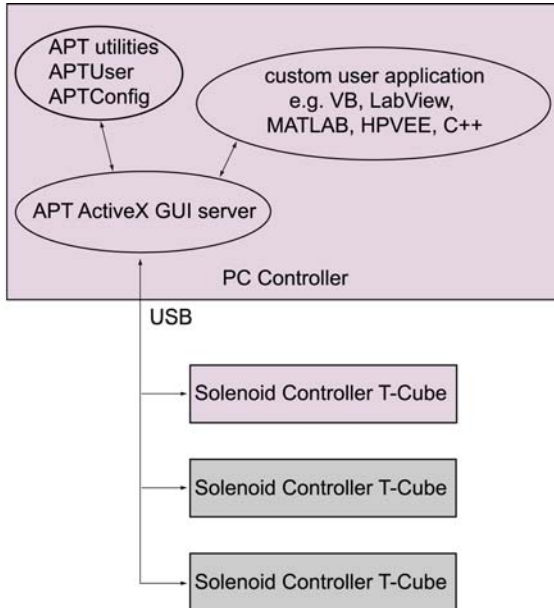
APT utilities
APTUser
APTConfig

custom user application
e.g. VB, LabView,
MATLAB, HPVEE, C++

APT ActiveX GUI server

PC Controller

USB

Solenoid Controller T-Cube

Solenoid Controller T-Cube

Solenoid Controller T-Cube